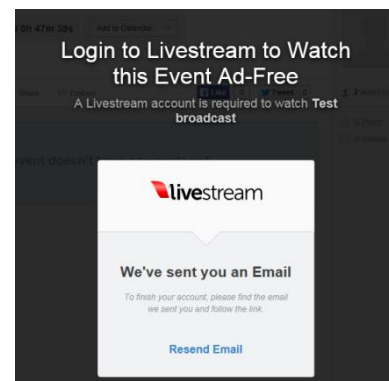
0h 47m 39s Add to Calendar

Login to Livestream to Watch this Event Ad-Free

A Livestream account is required to watch Test broadcast

livestream

We've sent you an Email

To finish your account, please find the email we sent you and follow the link.

Resend Email